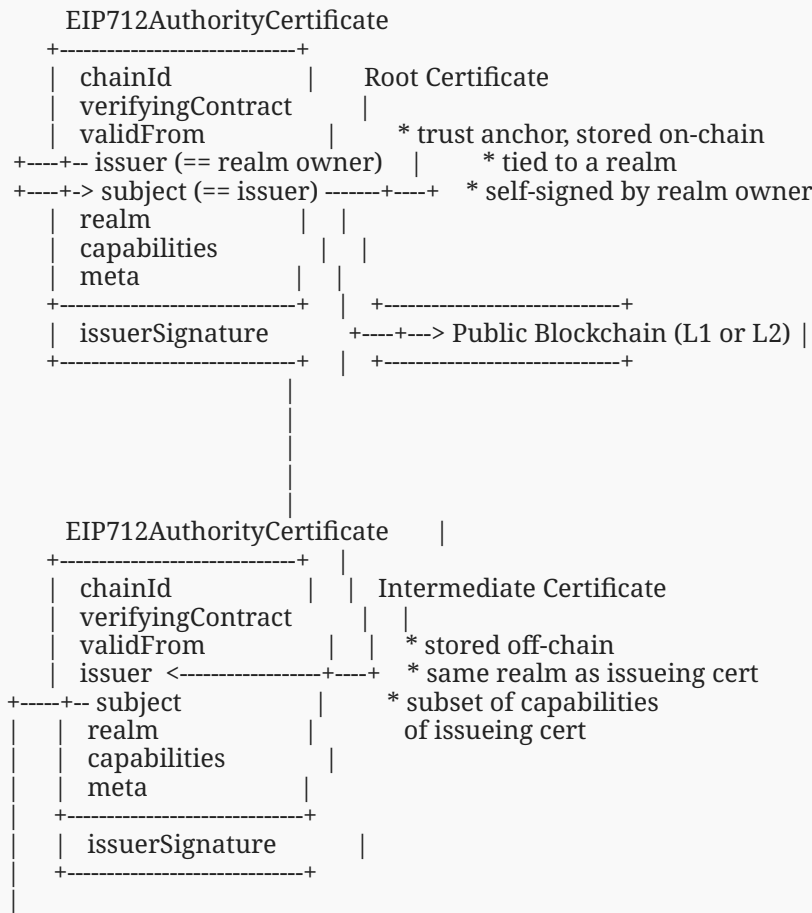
EIP712AuthorityCertificate

chainId

verifyingContract

validFrom

issuer (== realm owner)

subject (== issuer)

realm

capabilities

meta

issuerSignature

Root Certificate

* trust anchor, stored on-chain

* tied to a realm

* self-signed by realm owner

Public Blockchain (L1 or L2)

EIP712AuthorityCertificate

chainId

verifyingContract

validFrom

issuer

subject

realm

capabilities

meta

issuerSignature

Intermediate Certificate

* stored off-chain

* same realm as issueing cert

* subset of capabilities of issueing cert